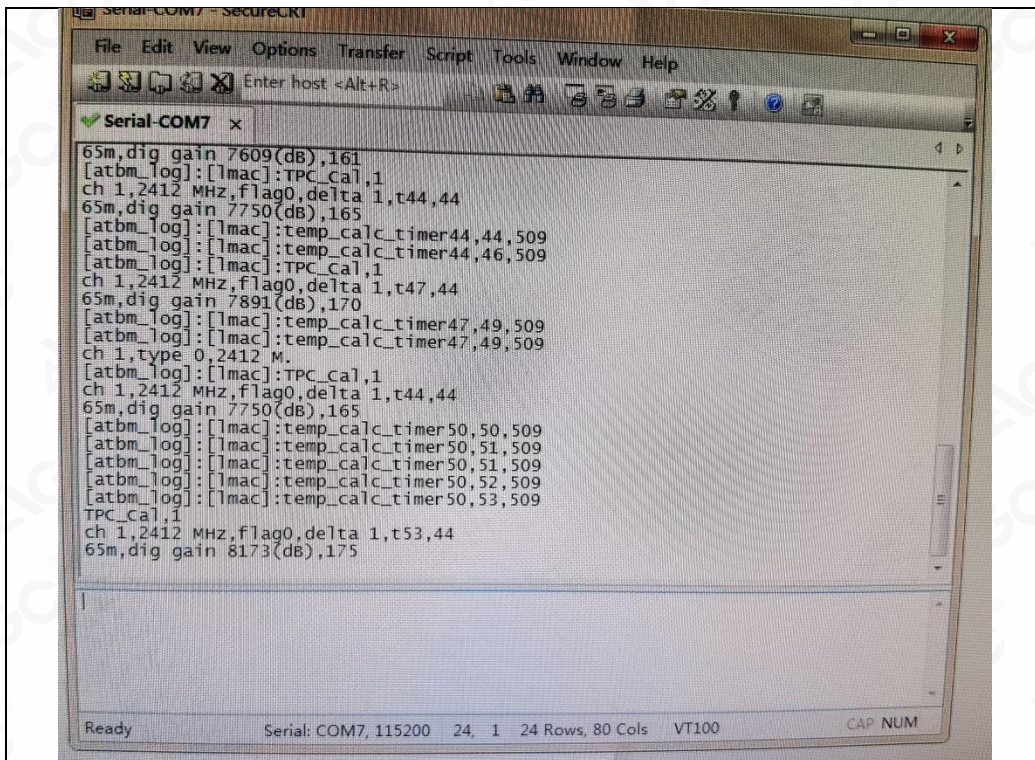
Serial-COM7 - SecureCRT

File Edit View Options Transfer Script Tools Window Help

Enter host <Alt+R>

Serial-COM7 ×

65m,dig gain 7609(dB),161
[atbm_log]:[lmac]:TPC_Cal,1
ch 1,2412 MHz,flag0,delta 1,t44,44
65m,dig gain 7750(dB),165
[atbm_log]:[lmac]:temp_calc_timer44,44,509
[atbm_log]:[lmac]:temp_calc_timer44,46,509
[atbm_log]:[lmac]:TPC_Cal,1
ch 1,2412 MHz,flag0,delta 1,t47,44
65m,dig gain 7891(dB),170
[atbm_log]:[lmac]:temp_calc_timer47,49,509
[atbm_log]:[lmac]:temp_calc_timer47,49,509
ch 1,type 0,2412 M.
[atbm_log]:[lmac]:TPC_Cal,1
ch 1,2412 MHz,flag0,delta 1,t44,44
65m,dig gain 7750(dB),165
[atbm_log]:[lmac]:temp_calc_timer50,50,509
[atbm_log]:[lmac]:temp_calc_timer50,51,509
[atbm_log]:[lmac]:temp_calc_timer50,51,509
[atbm_log]:[lmac]:temp_calc_timer50,52,509
[atbm_log]:[lmac]:temp_calc_timer50,53,509
TPC_Cal,1
ch 1,2412 MHz,flag0,delta 1,t53,44
65m,dig gain 8173(dB),175

Ready Serial: COM7, 115200 24, 1 24 Rows, 80 Cols VT100 CAP NUM